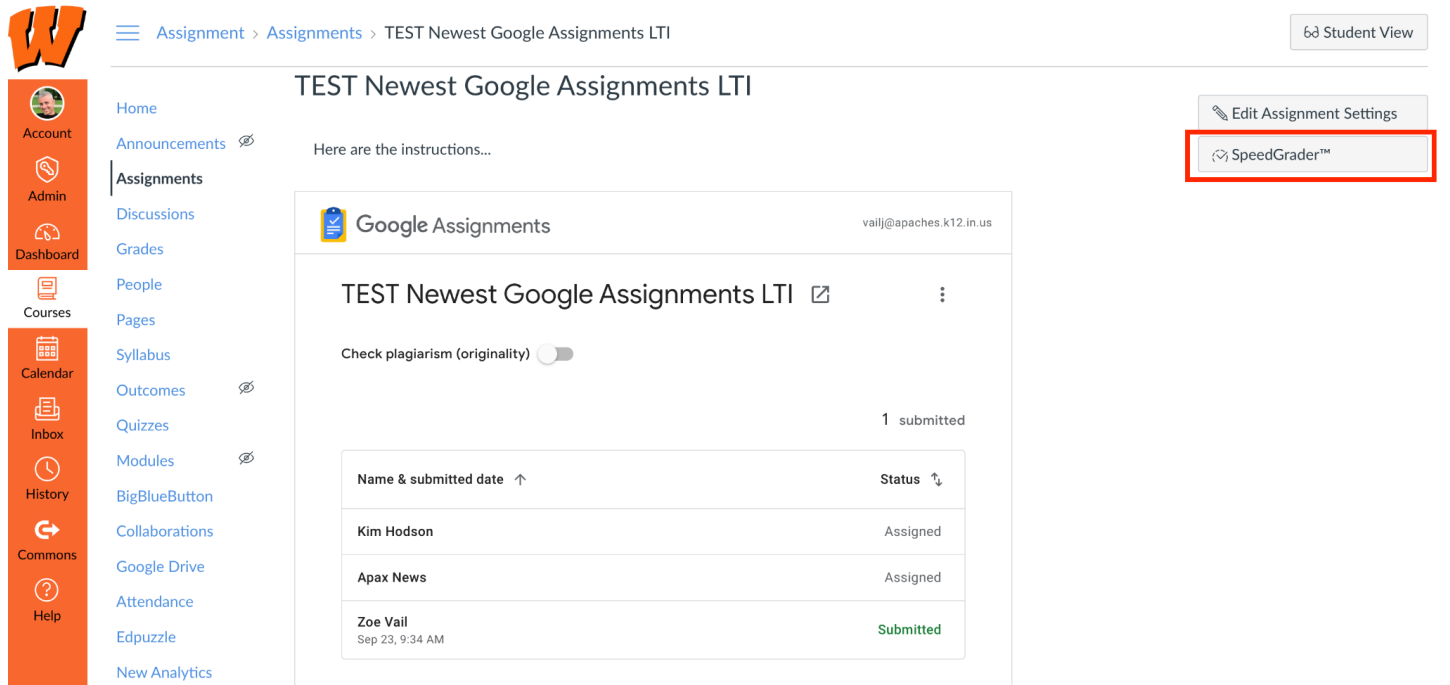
Account
Admin
Dashboard
Courses
Calendar
Inbox
History
Commons
Help

Assignment > Assignments > TEST Newest Google Assignments LTI

Student View

Home
Announcements
Assignments
Discussions
Grades
People
Pages
Syllabus
Outcomes
Quizzes
Modules
BigBlueButton
Collaborations
Google Drive
Attendance
Edpuzzle
New Analytics

TEST Newest Google Assignments LTI

Edit Assignment Settings
SpeedGrader™

Here are the instructions...

Google Assignments
vailj@apaches.k12.in.us

TEST Newest Google Assignments LTI

Check plagiarism (originality)

1 submitted

| Name & submitted date ↑ | Status |
|---|---|
| Kim Hodson | Assigned |
| Apax News | Assigned |
| Zoe Vail<br>Sep 23, 9:34 AM | Submitted |